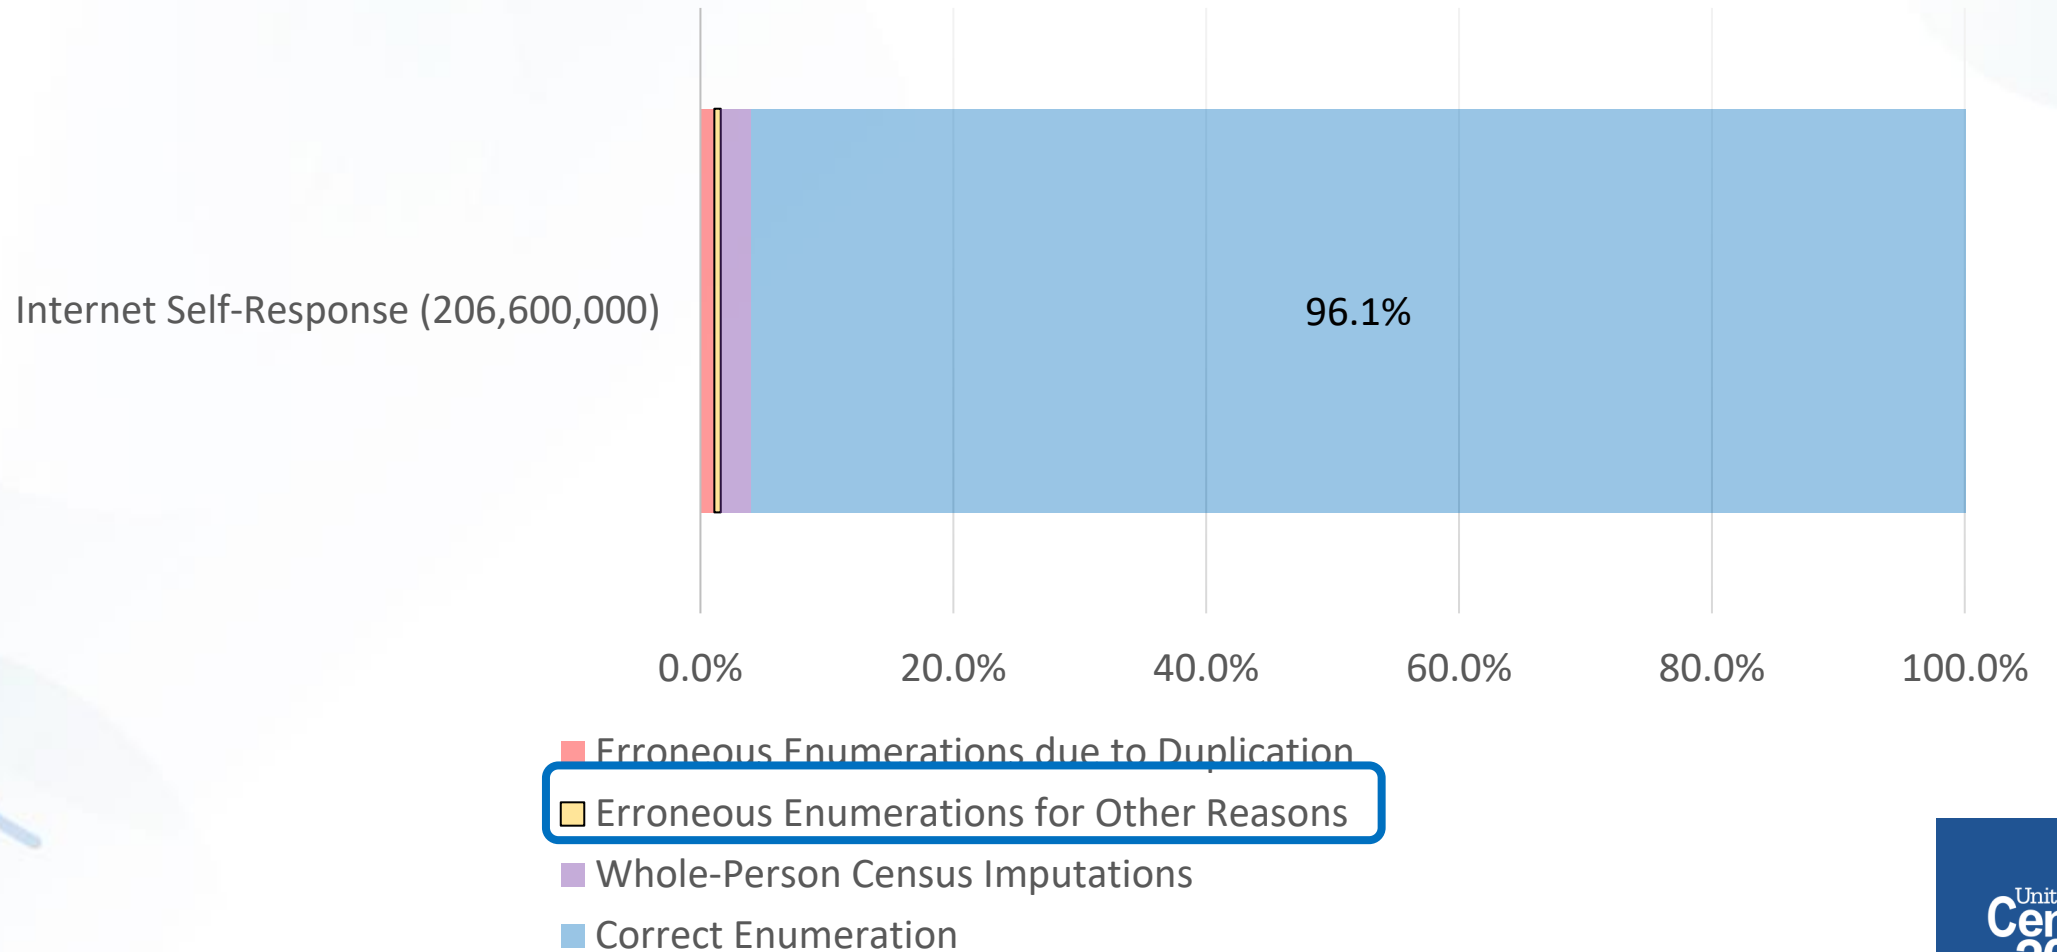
Internet Self-Response (206,600,000)

96.1%

0.0%
20.0%
40.0%
60.0%
80.0%
100.0%

Erroneous Enumerations due to Duplication
Erroneous Enumerations for Other Reasons
Whole-Person Census Imputations
Correct Enumeration

Unit
Cen
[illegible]